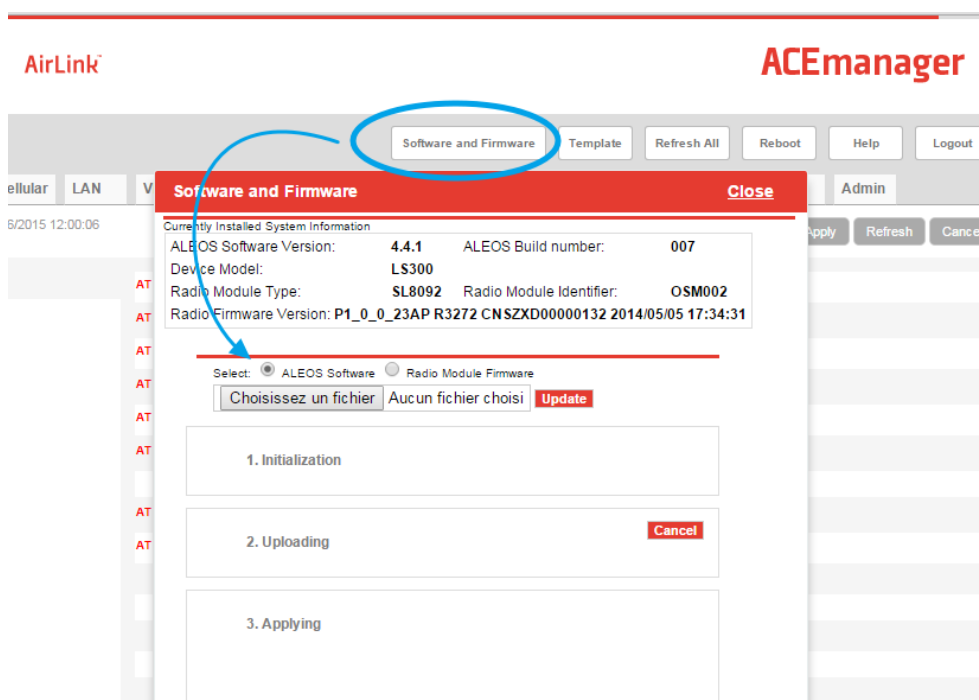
AirLink

ACEmanager

Software and Firmware Template Refresh All Reboot Help Logout

ellular LAN V Admin

6/2015 12:00:06

Apply Refresh Cance

AT
AT
AT
AT
AT
AT
AT
AT

Software and Firmware Close

Currently Installed System Information

| ALEOS Software Version: | 4.4.1 | ALEOS Build number: | 007 |
|---|---|---|---|
| Device Model: | LS300 | | |
| Radio Module Type: | SL8092 | Radio Module Identifier: | OSM002 |
| Radio Firmware Version: | P1_0_0_23AP R3272 CNSZXD00000132 2014/05/05 17:34:31 | | |

Select: ALEOS Software Radio Module Firmware

Choisissez un fichier Aucun fichier choisi Update

1. Initialization

2. Uploading

Cancel

3. Applying